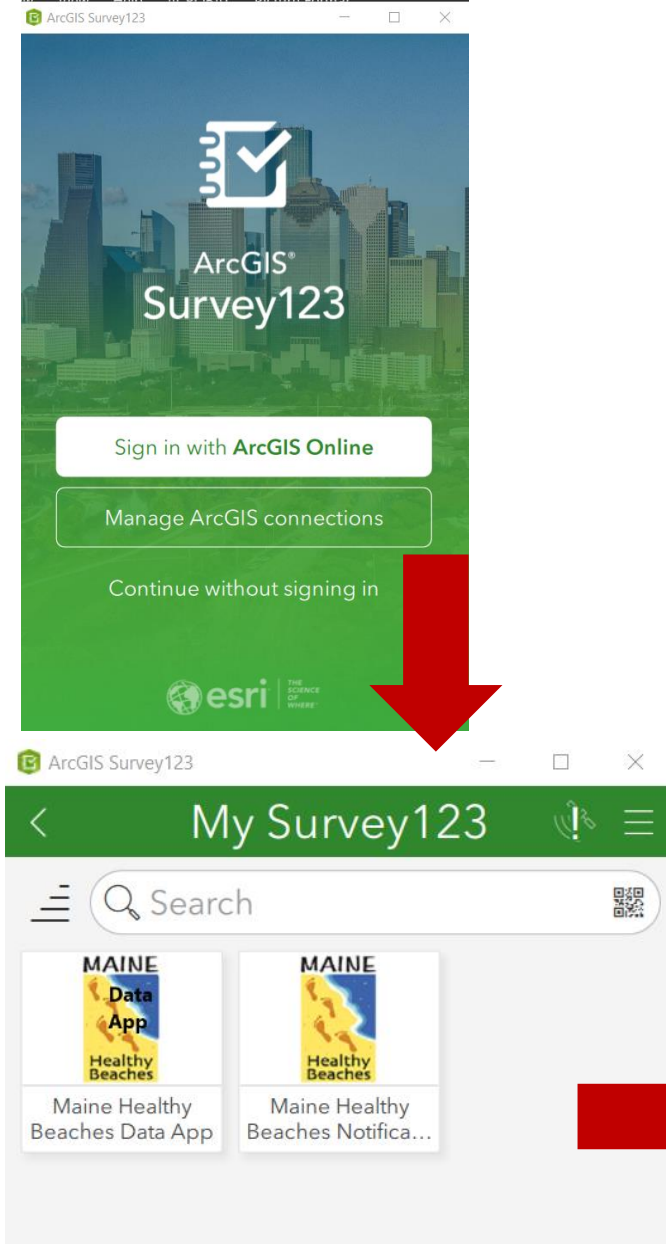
ArcGIS Survey123

ArcGIS®
Survey123

Sign in with ArcGIS Online

Manage ArcGIS connections

Continue without signing in

esri THE SCIENCE OF WHERE

ArcGIS Survey123

My Survey123

Search

MAINE
Data App
Healthy Beaches

Maine Healthy Beaches Data App

MAINE
Healthy Beaches

Maine Healthy Beaches Notifica...